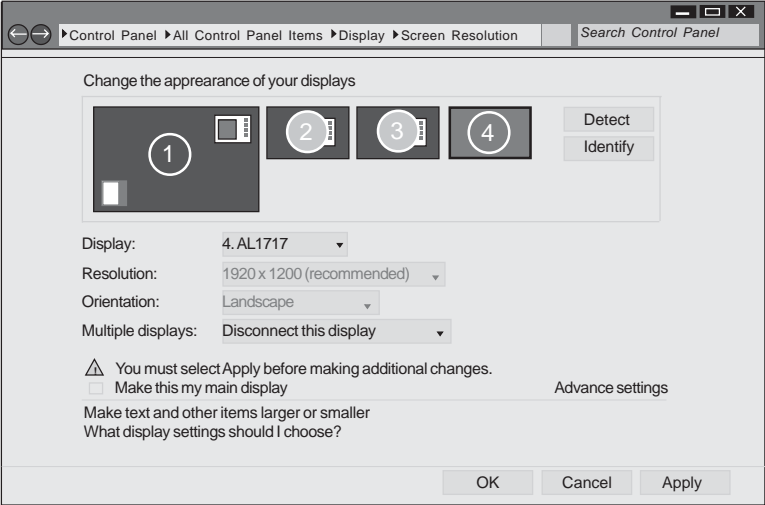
▸Control Panel ▸All Control Panel Items ▸Display ▸Screen Resolution
Search Control Panel

Change the appearance of your displays

1
2
3
4
Detect
Identify

Display: 4. AL1717
Resolution: 1920 x 1200 (recommended)
Orientation: Landscape
Multiple displays: Disconnect this display

You must select Apply before making additional changes.
Make this my main display
Advance settings

Make text and other items larger or smaller
What display settings should I choose?

OK
Cancel
Apply